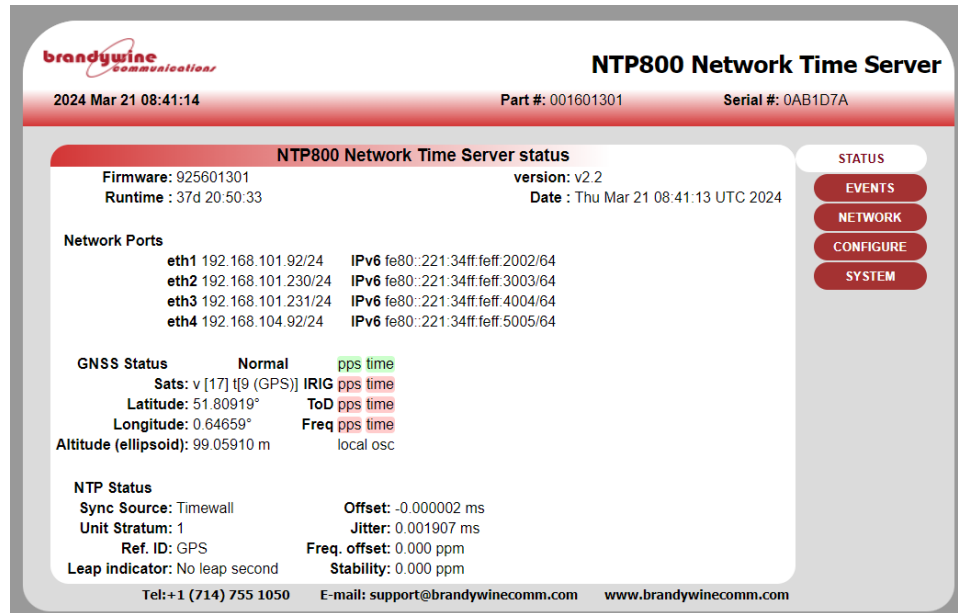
brandywine communications

NTP800 Network Time Server

2024 Mar 21 08:41:14 Part #: 001601301 Serial #: 0AB1D7A

NTP800 Network Time Server status

Firmware: 925601301
Runtime : 37d 20:50:33

version: v2.2
Date : Thu Mar 21 08:41:13 UTC 2024

Network Ports
eth1 192.168.101.92/24 IPv6 fe80::221:34ff:feff:2002/64
eth2 192.168.101.230/24 IPv6 fe80::221:34ff:feff:3003/64
eth3 192.168.101.231/24 IPv6 fe80::221:34ff:feff:4004/64
eth4 192.168.104.92/24 IPv6 fe80::221:34ff:feff:5005/64

GNSS Status Normal
Sats: v [17] t[9 (GPS)]
Latitude: 51.80919°
Longitude: 0.64659°
Altitude (ellipsoid): 99.05910 m

pps time
IRIG pps time
ToD pps time
Freq pps time
local osc

NTP Status
Sync Source: Timewall
Unit Stratum: 1
Ref. ID: GPS
Leap indicator: No leap second

Offset: -0.000002 ms
Jitter: 0.001907 ms
Freq. offset: 0.000 ppm
Stability: 0.000 ppm

STATUS
EVENTS
NETWORK
CONFIGURE
SYSTEM

Tel:+1 (714) 755 1050 E-mail: support@brandywinecomm.com www.brandywinecomm.com